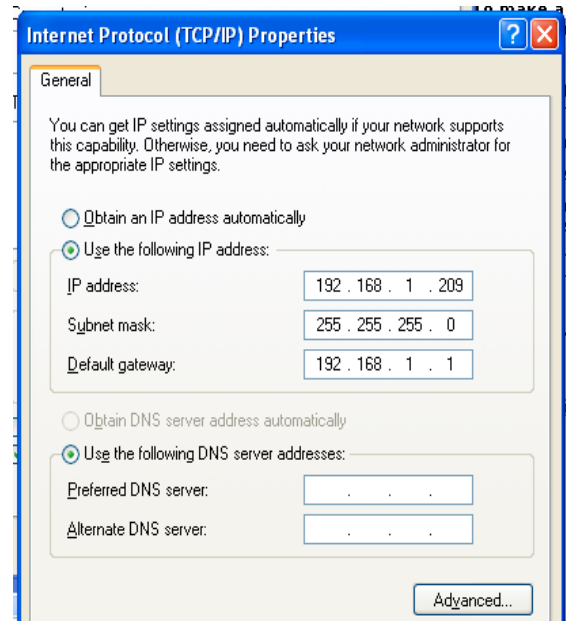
Internet Protocol (TCP/IP) Properties

General

You can get IP settings assigned automatically if your network supports this capability. Otherwise, you need to ask your network administrator for the appropriate IP settings.

Obtain an IP address automatically

Use the following IP address:

IP address: 192 . 168 . 1 . 209

Subnet mask: 255 . 255 . 255 . 0

Default gateway: 192 . 168 . 1 . 1

Obtain DNS server address automatically

Use the following DNS server addresses:

Preferred DNS server: . . .

Alternate DNS server: . . .

Advanced...